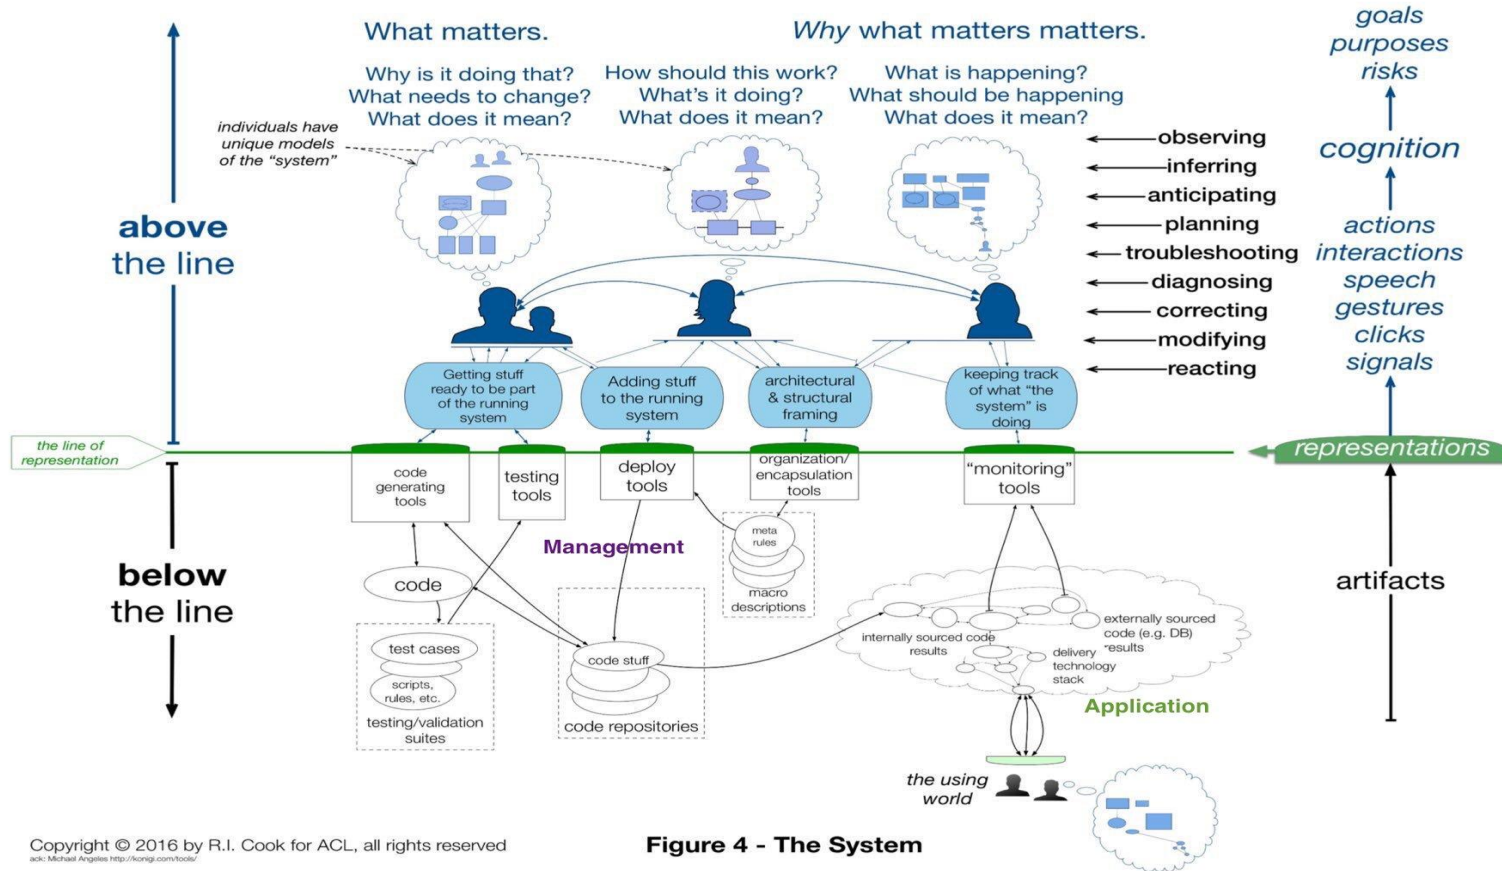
What matters.

*Why* what matters matters.

Why is it doing that?
What needs to change?
What does it mean?

How should this work?
What's it doing?
What does it mean?

What is happening?
What should be happening
What does it mean?

goals
purposes
risks

cognition

actions
interactions
speech
gestures
clicks
signals

individuals have unique models of the "system"

observing
inferring
anticipating
planning
troubleshooting
diagnosing
correcting
modifying
reacting

above the line

Getting stuff ready to be part of the running system

Adding stuff to the running system

architectural & structural framing

keeping track of what "the system" is doing

the line of representation

representations

code generating tools

testing tools

deploy tools

organization/ encapsulation tools

"monitoring" tools

below the line

Management

code

meta rules

macro descriptions

artifacts

test cases

scripts, rules, etc.

testing/validation suites

code stuff

code repositories

internally sourced code results

externally sourced code (e.g. DB) results

delivery technology stack

Application

the using world

Copyright © 2016 by R.I. Cook for ACL, all rights reserved
ack: Michael Angeles http://konigi.com/tools/

Figure 4 - The System